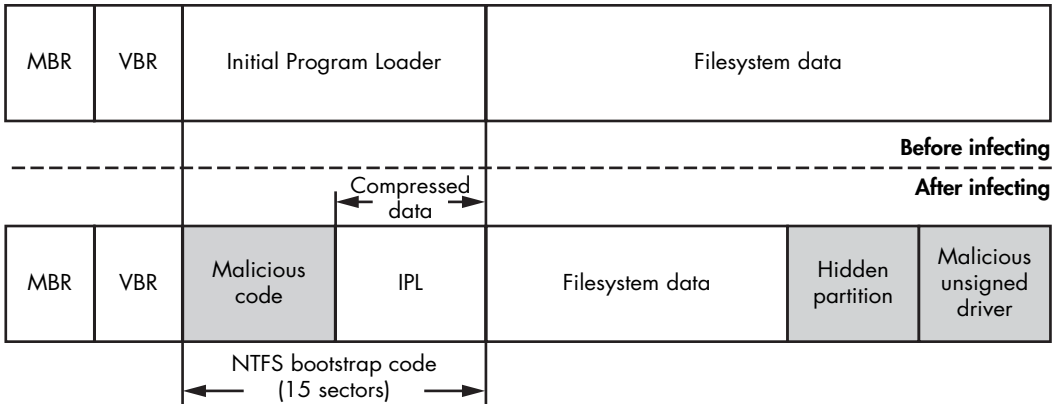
MBR
VBR
Initial Program Loader
Filesystem data

Before infecting

After infecting

Compressed data

MBR
VBR
Malicious code
IPL
Filesystem data
Hidden partition
Malicious unsigned driver

NTFS bootstrap code (15 sectors)